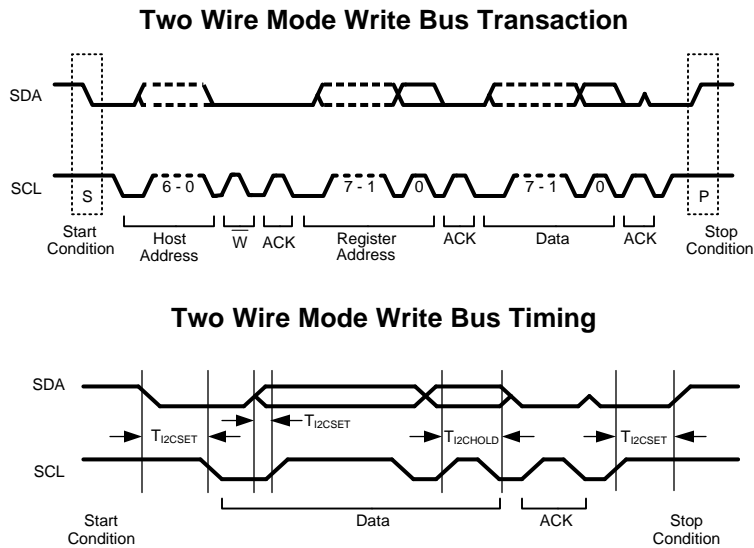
Two Wire Mode Write Bus Transaction

SDA

SCL

S

6 - 0

7 - 1

0

7 - 1

0

P

Start Condition

Host Address

$\overline{W}$

ACK

Register Address

ACK

Data

ACK

Stop Condition

Two Wire Mode Write Bus Timing

SDA

$T_{I2CSET}$

$T_{I2CSET}$

$T_{I2CHOLD}$

$T_{I2CSET}$

SCL

Start Condition

Data

ACK

Stop Condition